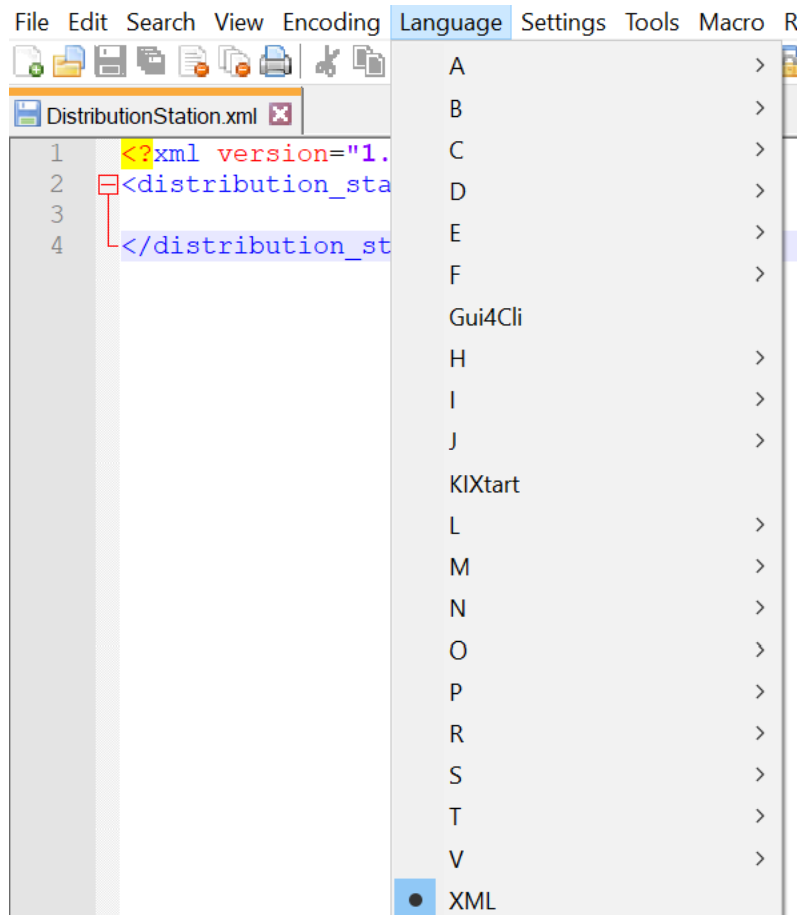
File Edit Search View Encoding Language Settings Tools Macro R

DistributionStation.xml

1 <?xml version="1.
2 <distribution_sta
3
4 </distribution_st

A >
B >
C >
D >
E >
F >
Gui4Cli
H >
I >
J >
KIXtart
L >
M >
N >
O >
P >
R >
S >
T >
V >
XML